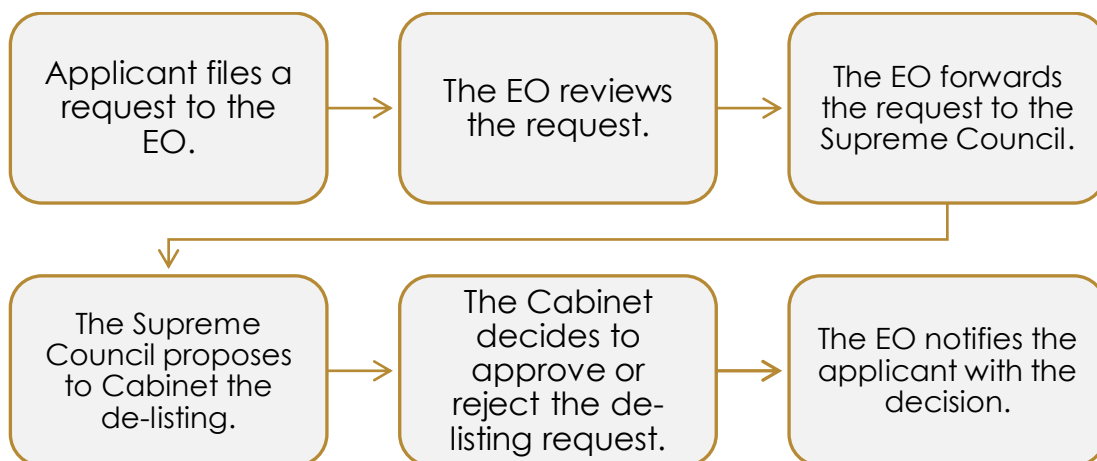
Applicant files a request to the EO.

The EO reviews the request.

The EO forwards the request to the Supreme Council.

The Supreme Council proposes to Cabinet the de-listing.

The Cabinet decides to approve or reject the de-listing request.

The EO notifies the applicant with the decision.